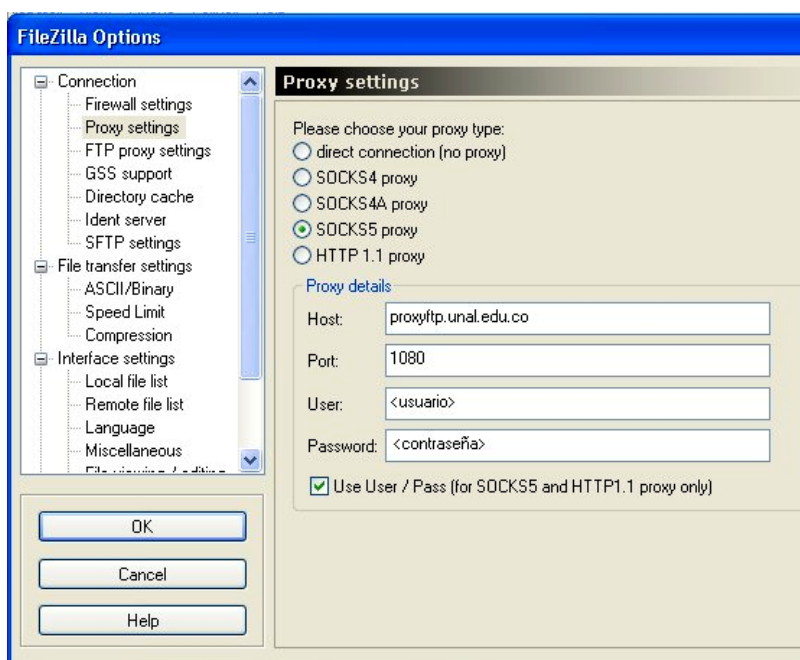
FileZilla Options

Connection
Firewall settings
Proxy settings
FTP proxy settings
GSS support
Directory cache
Ident server
SFTP settings
File transfer settings
ASCII/Binary
Speed Limit
Compression
Interface settings
Local file list
Remote file list
Language
Miscellaneous
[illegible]

OK
Cancel
Help

Proxy settings

Please choose your proxy type:
direct connection (no proxy)
SOCKS4 proxy
SOCKS4A proxy
SOCKS5 proxy
HTTP 1.1 proxy

Proxy details
Host: proxyftp.unal.edu.co
Port: 1080
User: <usuario>
Password: <contraseña>
Use User / Pass (for SOCKS5 and HTTP1.1 proxy only)